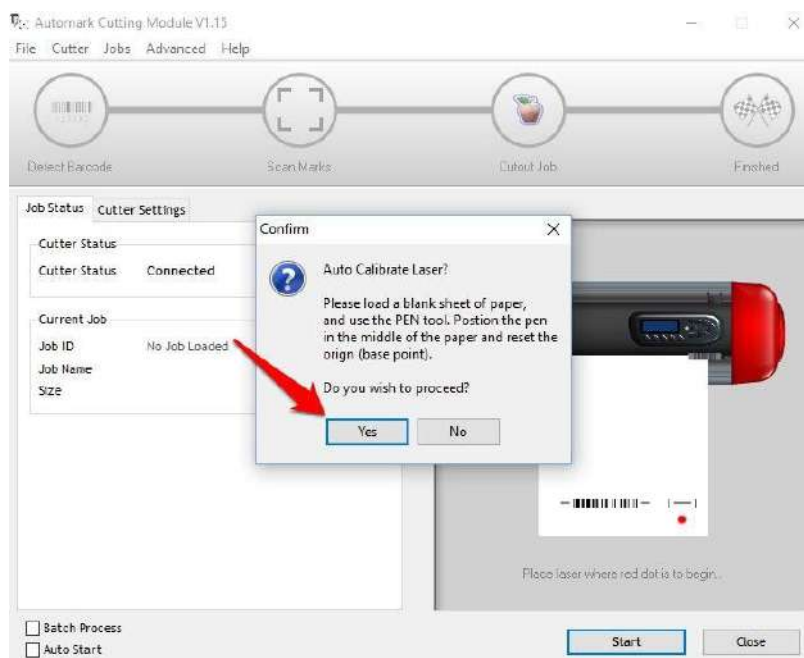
Automark Cutting Module V1.15
File Cutter Jobs Advanced Help

Detect Barcode
Scan Marks
Cutout Job
Finished

Job Status
Cutter Settings

Cutter Status
Cutter Status Connected

Current Job
Job ID No Job Loaded
Job Name
Size

Confirm

Auto Calibrate Laser?

Please load a blank sheet of paper, and use the PEN tool. Postion the pen in the middle of the paper and reset the orign (base point).

Do you wish to proceed?

Yes
No

Place laser where red dot is to begin...

Batch Process
Auto Start

Start
Close